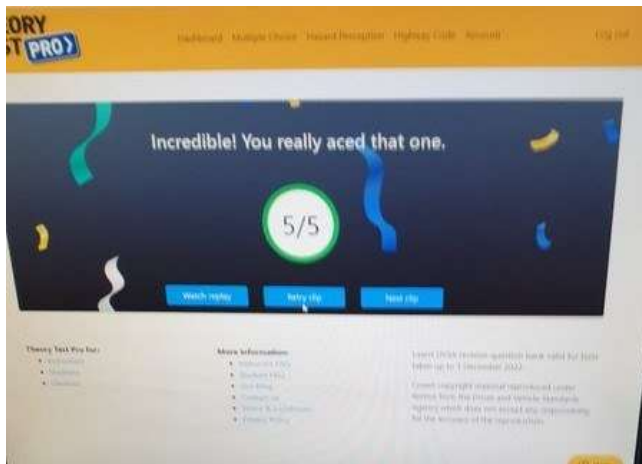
ORY
ST PRO

Dashboard Multiple Choice Hazard Perception Highway Code Account

Log out

Incredible! You really aced that one.

5/5

Watch replay

Retry clip

Next clip

Theory Test Pro for:
• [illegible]
• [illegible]
• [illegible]

More information:
• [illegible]
• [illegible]
• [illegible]
• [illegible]
• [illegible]
• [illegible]

Latest DVSA revision question bank valid for tests taken up to 1 December 2022

Crown copyright material reproduced under licence from the Driver and Vehicle Standards Agency which does not accept any responsibility for the accuracy of the reproduction